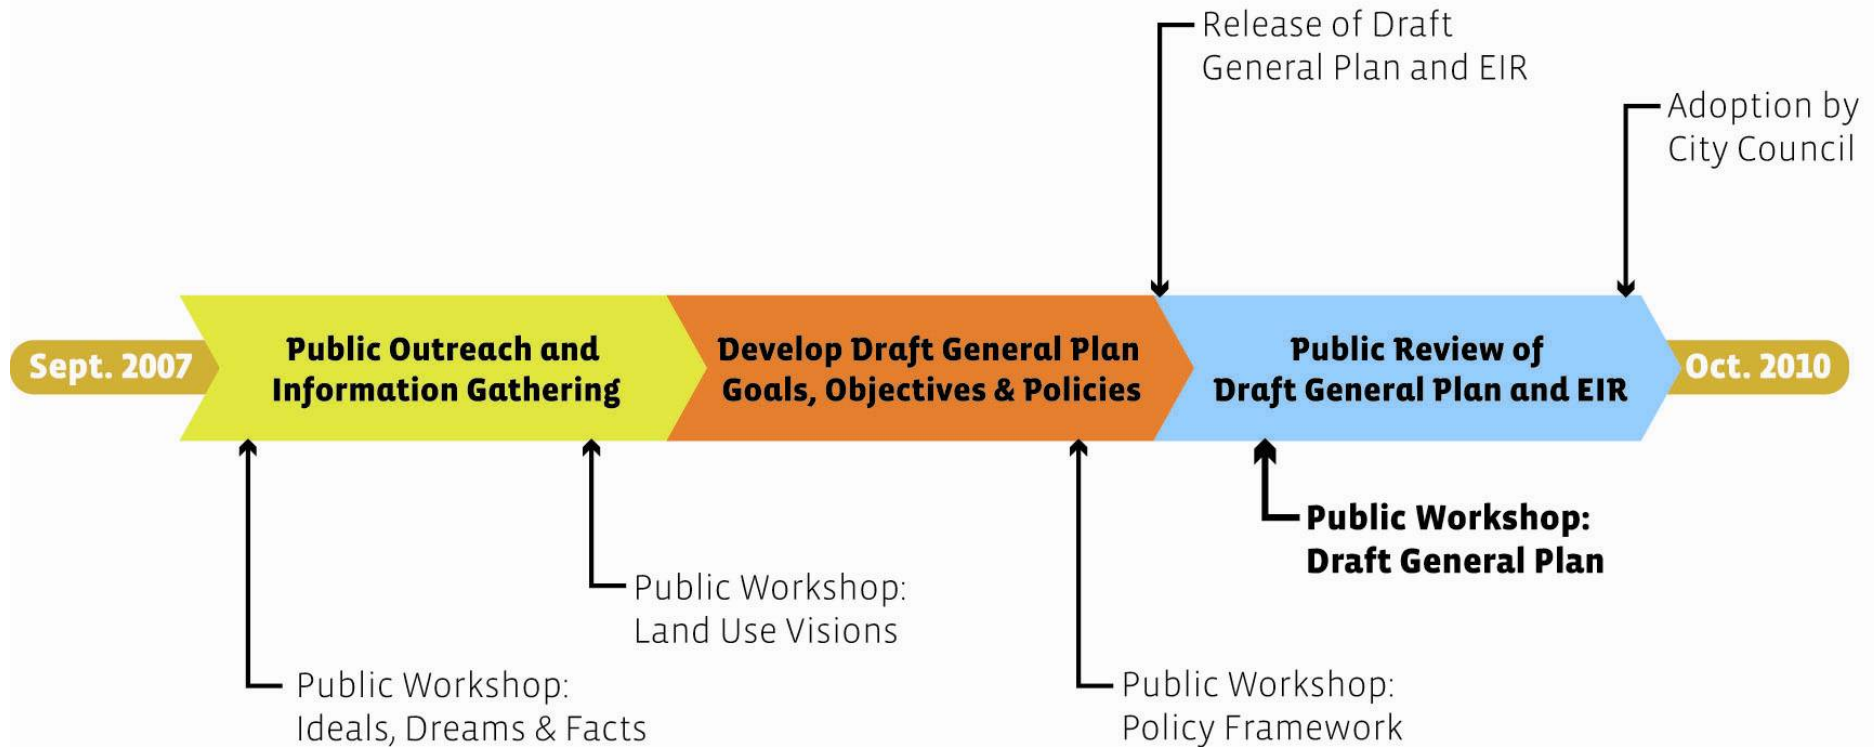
Release of Draft General Plan and EIR

Adoption by City Council

Sept. 2007

Public Outreach and Information Gathering

Develop Draft General Plan Goals, Objectives & Policies

Public Review of Draft General Plan and EIR

Oct. 2010

Public Workshop: Draft General Plan

Public Workshop: Land Use Visions

Public Workshop: Ideals, Dreams & Facts

Public Workshop: Policy Framework